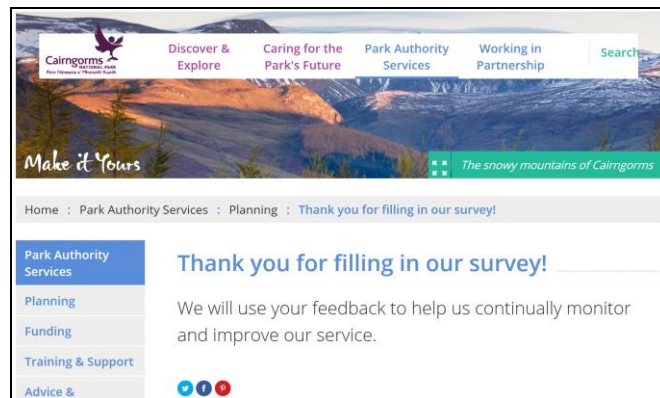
Cairngorms NATIONAL PARK
Pàirc Nàiseanta a' Mhonaidh Ruaidh

Discover & Explore
Caring for the Park's Future
Park Authority Services
Working in Partnership
Search

Make it Yours
The snowy mountains of Cairngorms

Home : Park Authority Services : Planning : Thank you for filling in our survey!

Park Authority Services
Planning
Funding
Training & Support
Advice &

Thank you for filling in our survey!

We will use your feedback to help us continually monitor and improve our service.